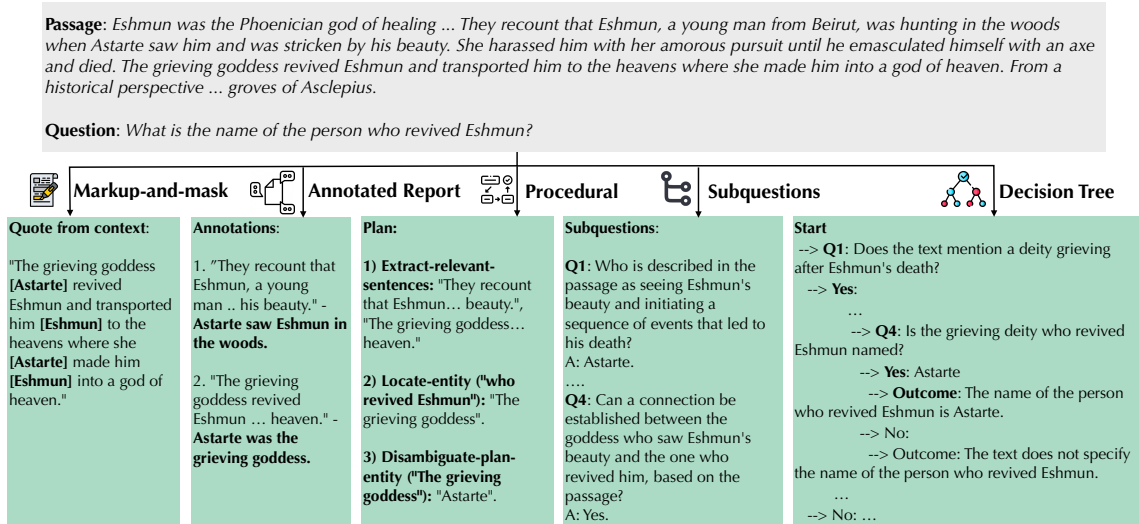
**Passage**: *Eshmun was the Phoenician god of healing ... They recount that Eshmun, a young man from Beirut, was hunting in the woods when Astarte saw him and was stricken by his beauty. She harassed him with her amorous pursuit until he emasculated himself with an axe and died. The grieving goddess revived Eshmun and transported him to the heavens where she made him into a god of heaven. From a historical perspective ... groves of Asclepius.*

**Question**: *What is the name of the person who revived Eshmun?*

**Markup-and-mask**

**Quote from context**:

"The grieving goddess **[Astarte]** revived Eshmun and transported him **[Eshmun]** to the heavens where she **[Astarte]** made him **[Eshmun]** into a god of heaven."

**Annotated Report**

**Annotations**:

1. "They recount that Eshmun, a young man .. his beauty." - **Astarte saw Eshmun in the woods.**

2. "The grieving goddess revived Eshmun … heaven." - **Astarte was the grieving goddess.**

**Procedural**

**Plan:**

**1) Extract-relevant-sentences:** "They recount that Eshmun… beauty.", "The grieving goddess… heaven."

**2) Locate-entity ("who revived Eshmun"):** "The grieving goddess"

**3) Disambiguate-plan-entity ("The grieving goddess"):** "Astarte".

**Subquestions**

**Subquestions**:

**Q1**: Who is described in the passage as seeing Eshmun's beauty and initiating a sequence of events that led to his death?
A: Astarte.
….
**Q4**: Can a connection be established between the goddess who saw Eshmun's beauty and the one who revived him, based on the passage?
A: Yes.

**Decision Tree**

**Start**
--> **Q1**: Does the text mention a deity grieving after Eshmun's death?
--> **Yes**:
…
--> **Q4**: Is the grieving deity who revived Eshmun named?
--> **Yes**: Astarte
--> **Outcome**: The name of the person who revived Eshmun is Astarte.
--> No:
--> Outcome: The text does not specify the name of the person who revived Eshmun.
…
--> No: …